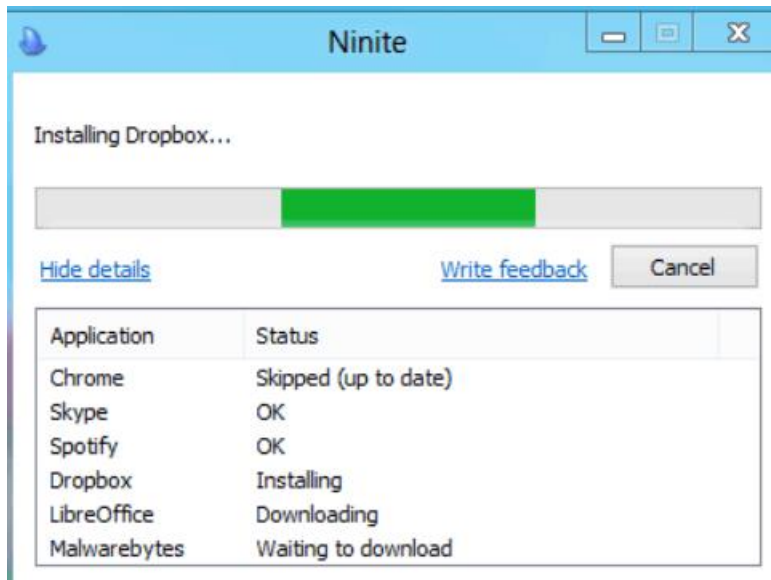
Ninite

Installing Dropbox...

Hide details

Write feedback

Cancel

| Application | Status |
|---|---|
| Chrome | Skipped (up to date) |
| Skype | OK |
| Spotify | OK |
| Dropbox | Installing |
| LibreOffice | Downloading |
| Malwarebytes | Waiting to download |